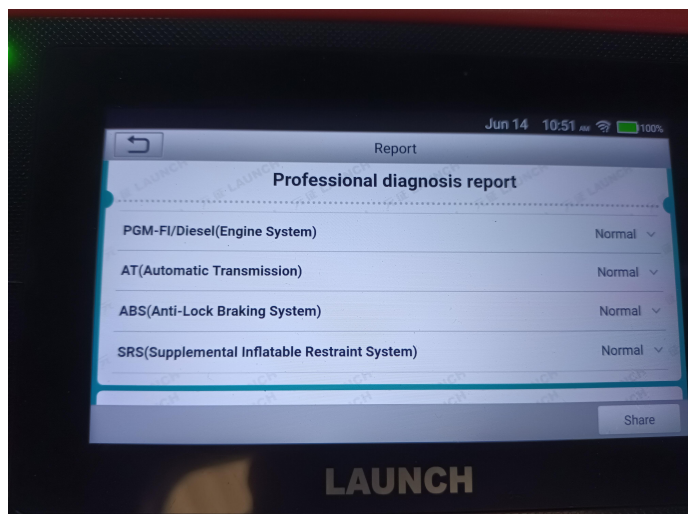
Jun 14 10:51 AM 100%

Report

Professional diagnosis report

PGM-FI/Diesel(Engine System) Normal

AT(Automatic Transmission) Normal

ABS(Anti-Lock Braking System) Normal

SRS(Supplemental Inflatable Restraint System) Normal

Share

LAUNCH